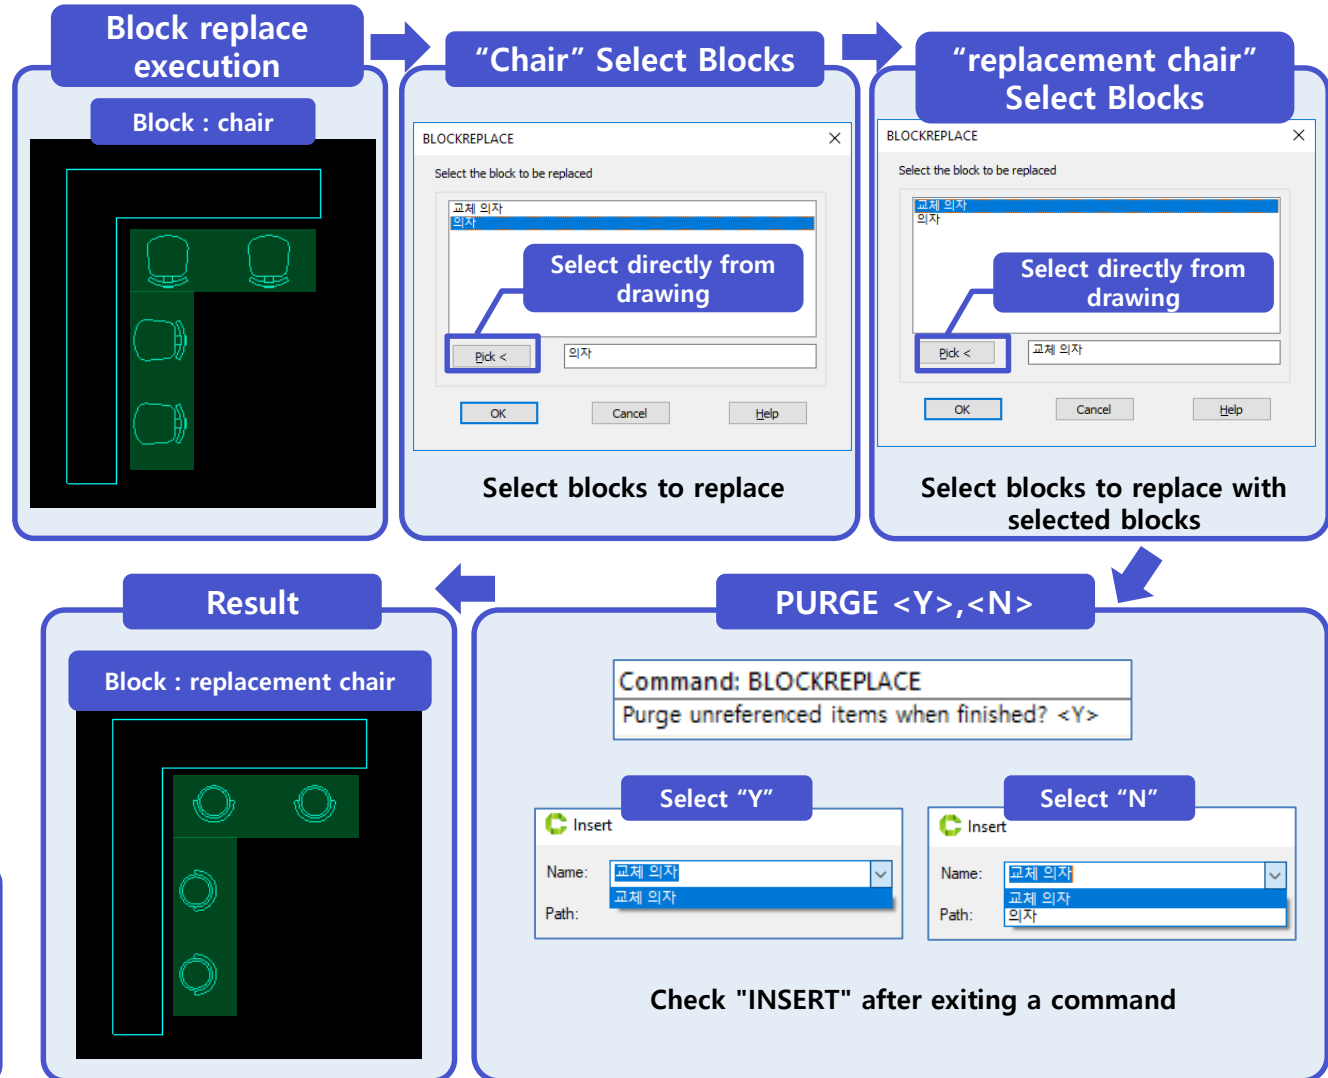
Block replace execution

Block : chair

“Chair” Select Blocks

BLOCKREPLACE

Select the block to be replaced

교체 의자
의자

Select directly from drawing

Pick <

의자

OK Cancel Help

Select blocks to replace

“replacement chair” Select Blocks

BLOCKREPLACE

Select the block to be replaced

교체 의자
의자

Select directly from drawing

Pick <

교체 의자

OK Cancel Help

Select blocks to replace with selected blocks

Result

Block : replacement chair

PURGE <Y>,<N>

Command: BLOCKREPLACE
Purge unreferenced items when finished? <Y>

Select “Y”

Insert

Name: 교체 의자
교체 의자

Path:

Select “N”

Insert

Name: 교체 의자
교체 의자
의자

Path:

Check "INSERT" after exiting a command